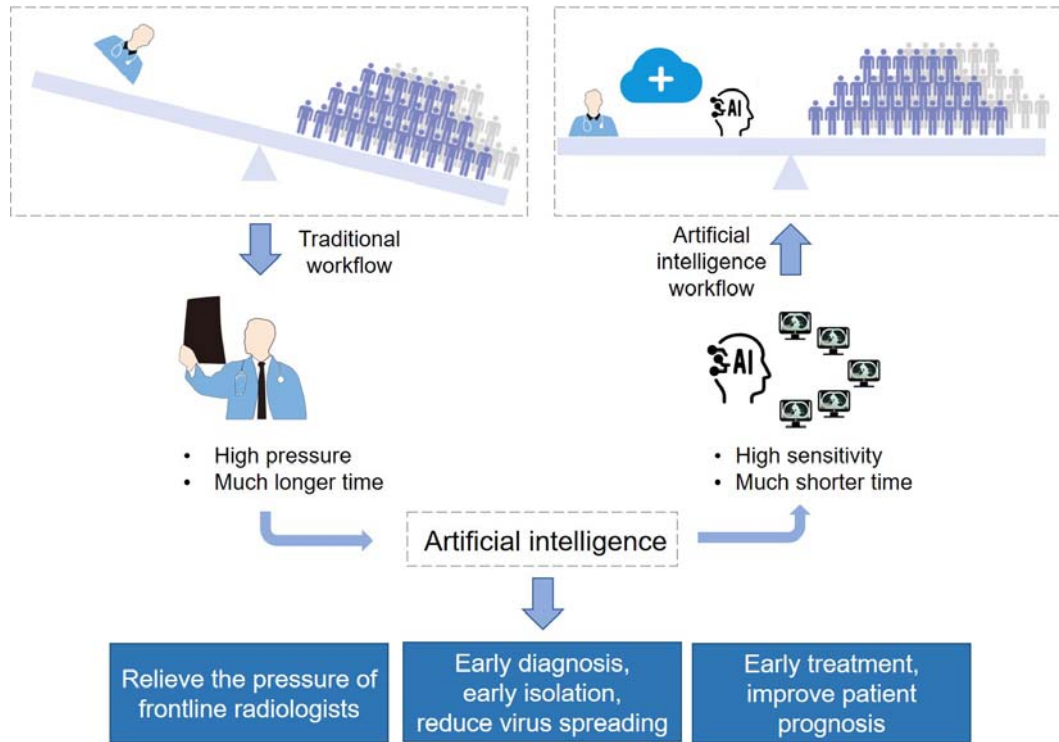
AI

AI

Traditional workflow

Artificial intelligence workflow

AI

• High pressure
• Much longer time

• High sensitivity
• Much shorter time

Artificial intelligence

Relieve the pressure of frontline radiologists

Early diagnosis, early isolation, reduce virus spreading

Early treatment, improve patient prognosis